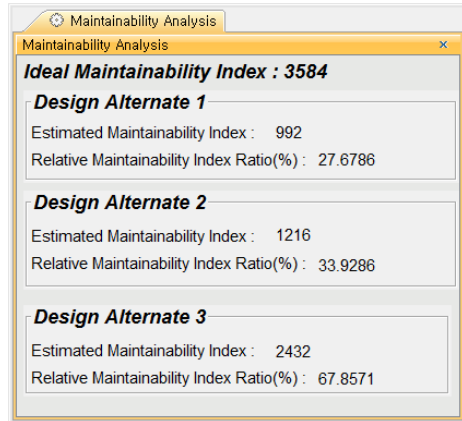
Maintainability Analysis

Maintainability Analysis ×

Ideal Maintainability Index : 3584

Design Alternate 1

Estimated Maintainability Index : 992

Relative Maintainability Index Ratio(%) : 27.6786

Design Alternate 2

Estimated Maintainability Index : 1216

Relative Maintainability Index Ratio(%) : 33.9286

Design Alternate 3

Estimated Maintainability Index : 2432

Relative Maintainability Index Ratio(%) : 67.8571